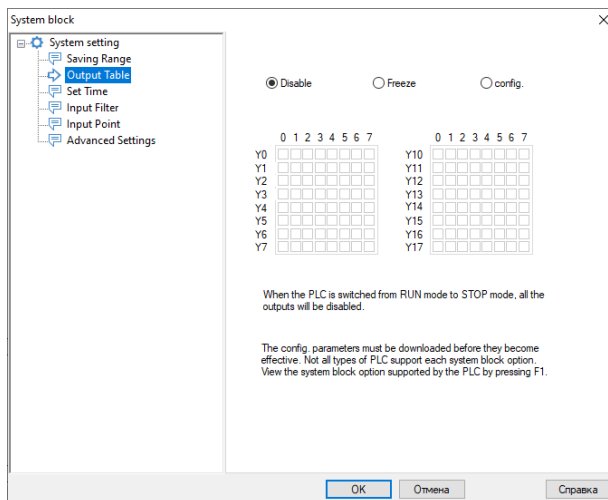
System block

System setting
Saving Range
Output Table
Set Time
Input Filter
Input Point
Advanced Settings

Disable
Freeze
config.

|  | 0 | 1 | 2 | 3 | 4 | 5 | 6 | 7 |
|---|---|---|---|---|---|---|---|---|
| Y0 |  |  |  |  |  |  |  |  |
| Y1 |  |  |  |  |  |  |  |  |
| Y2 |  |  |  |  |  |  |  |  |
| Y3 |  |  |  |  |  |  |  |  |
| Y4 |  |  |  |  |  |  |  |  |
| Y5 |  |  |  |  |  |  |  |  |
| Y6 |  |  |  |  |  |  |  |  |
| Y7 |  |  |  |  |  |  |  |  |

|  | 0 | 1 | 2 | 3 | 4 | 5 | 6 | 7 |
|---|---|---|---|---|---|---|---|---|
| Y10 |  |  |  |  |  |  |  |  |
| Y11 |  |  |  |  |  |  |  |  |
| Y12 |  |  |  |  |  |  |  |  |
| Y13 |  |  |  |  |  |  |  |  |
| Y14 |  |  |  |  |  |  |  |  |
| Y15 |  |  |  |  |  |  |  |  |
| Y16 |  |  |  |  |  |  |  |  |
| Y17 |  |  |  |  |  |  |  |  |

When the PLC is switched from RUN mode to STOP mode, all the outputs will be disabled.

The config. parameters must be downloaded before they become effective. Not all types of PLC support each system block option. View the system block option supported by the PLC by pressing F1.

OK
Отмена
Справка